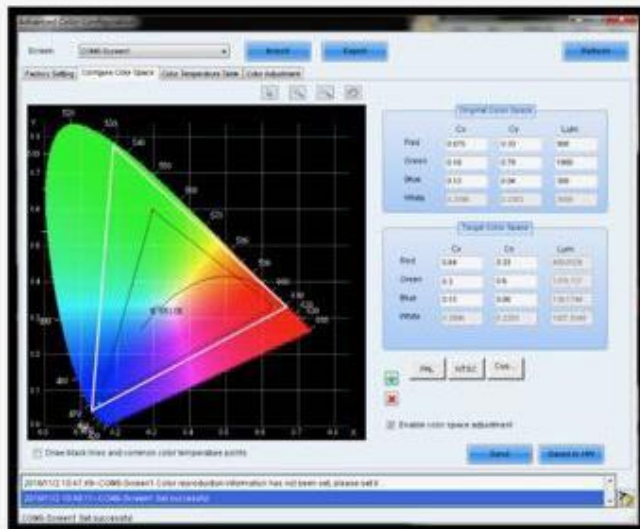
Advanced Color Configuration

Screen COM6-Screen1 Import Export Refresh

Factory Setting Configure Color Space Color Temperature Table Color Adjustment

Original Color Space

| | Cx | Cy | Lum |
|---|---|---|---|
| Red | 0.675 | 0.33 | 300 |
| Green | 0.16 | 0.75 | 1900 |
| Blue | 0.13 | 0.04 | 300 |
| White | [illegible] | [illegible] | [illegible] |

Target Color Space

| | Cx | Cy | Lum |
|---|---|---|---|
| Red | 0.64 | 0.33 | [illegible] |
| Green | 0.3 | 0.6 | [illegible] |
| Blue | 0.15 | 0.06 | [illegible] |
| White | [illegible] | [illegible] | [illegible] |

PAL NTSC Cus...

Enable color space adjustment

Draw black lines and common color temperature points

Send Saved to HW

2019/11/2 13:47:09--COM6-Screen1 Color reproduction information has not been set, please set it.
2019/11/2 13:48:11--COM6-Screen1 Set successful

COM6-Screen1 Set successful